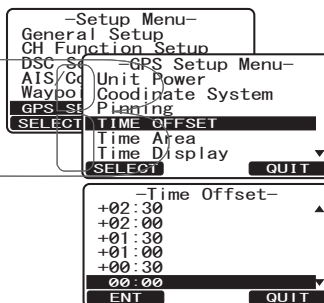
-Setup Menu-
General Setup
CH Function Setup
DSC Se
AIS/Co
Waypo
GPS SE
SELECT

-GPS Setup Menu-
Unit Power
Coordinate System
Pinning
TIME OFFSET
Time Area
Time Display
SELECT QUIT

-Time Offset-
+02:30
+02:00
+01:30
+01:00
+00:30
00:00
ENT QUIT